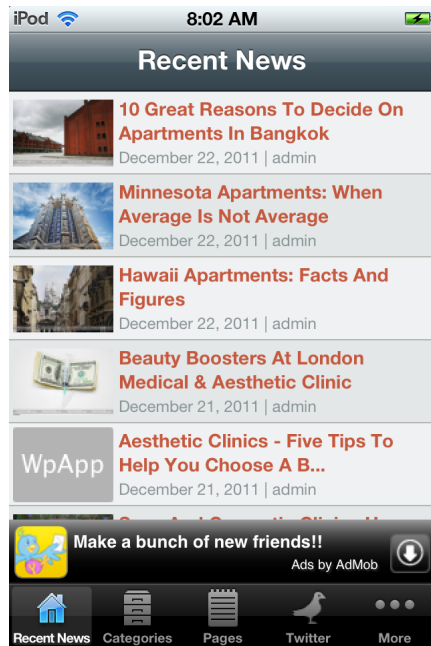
iPod 8:02 AM

Recent News

10 Great Reasons To Decide On Apartments In Bangkok
December 22, 2011 | admin

Minnesota Apartments: When Average Is Not Average
December 22, 2011 | admin

Hawaii Apartments: Facts And Figures
December 22, 2011 | admin

Beauty Boosters At London Medical & Aesthetic Clinic
December 21, 2011 | admin

WpApp
Aesthetic Clinics - Five Tips To Help You Choose A B...
December 21, 2011 | admin

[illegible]

Make a bunch of new friends!!
Ads by AdMob

Recent News Categories Pages Twitter More